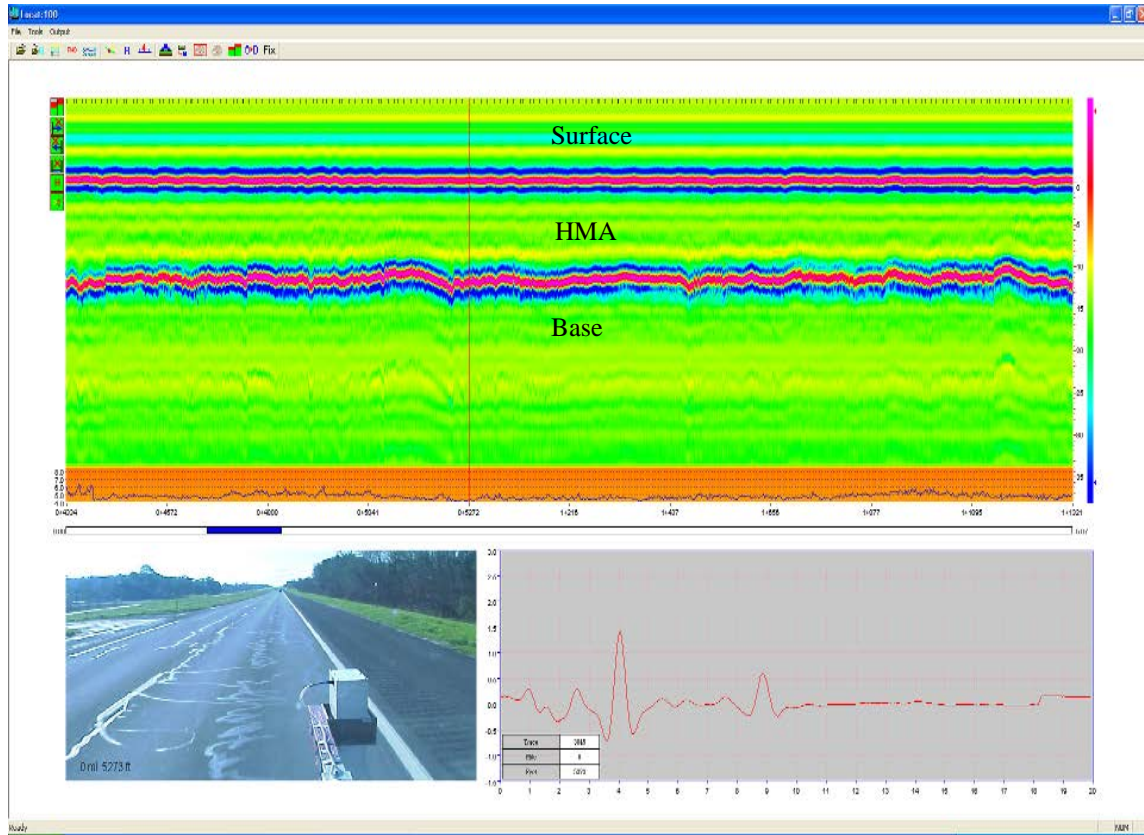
Local:100

File Tools Output

Fix

Surface

HMA

Base

0

5

10

15

20

25

30

35

0+4004 0+4672 0+4800 0+5041 0+5272 1+216 1+437 1+656 1+077 1+1095 1+1321

3.0
2.5
2.0
1.5
1.0
0.5
0.0
-0.5
-1.0
-1.5

0 1 2 3 4 5 6 7 8 9 10 11 12 13 14 15 16 17 18 19 20

| Trace | 3845 |
|---|---|
| Elev | 0 |
| Pos | 5273 |

Dmi 5273 ft

Ready

NUM